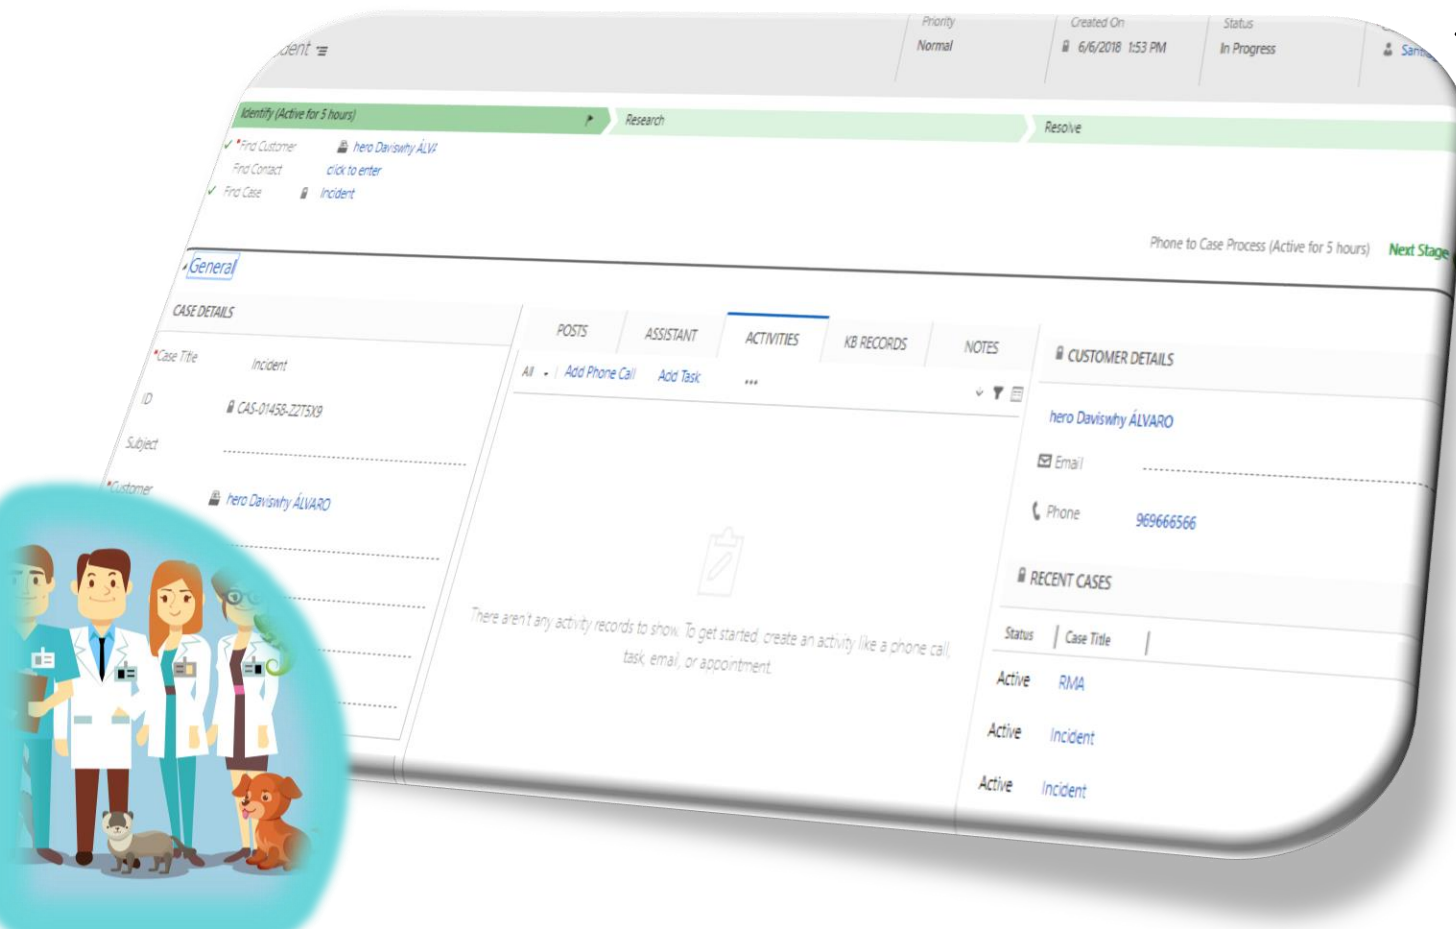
ident
Priority
Normal
Created On
6/6/2018 1:53 PM
Status
In Progress
San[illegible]

Identify (Active for 5 hours)
Research
Resolve

✓ *Find Customer hero Daviswhy ÁLVA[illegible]
Find Contact click to enter
✓ Find Case Incident

Phone to Case Process (Active for 5 hours)
Next Stage

General

CASE DETAILS
*Case Title Incident
ID CAS-01458-Z2T5X9
Subject
*Customer hero Daviswhy ÁLVARO

POSTS
ASSISTANT
ACTIVITIES
KB RECORDS
NOTES

All | Add Phone Call Add Task ...

There aren't any activity records to show. To get started, create an activity like a phone call, task, email, or appointment.

CUSTOMER DETAILS
hero Daviswhy ÁLVARO
Email
Phone 969666566

RECENT CASES
| Status | Case Title |
|---|---|
| Active | RMA |
| Active | Incident |
| Active | Incident |